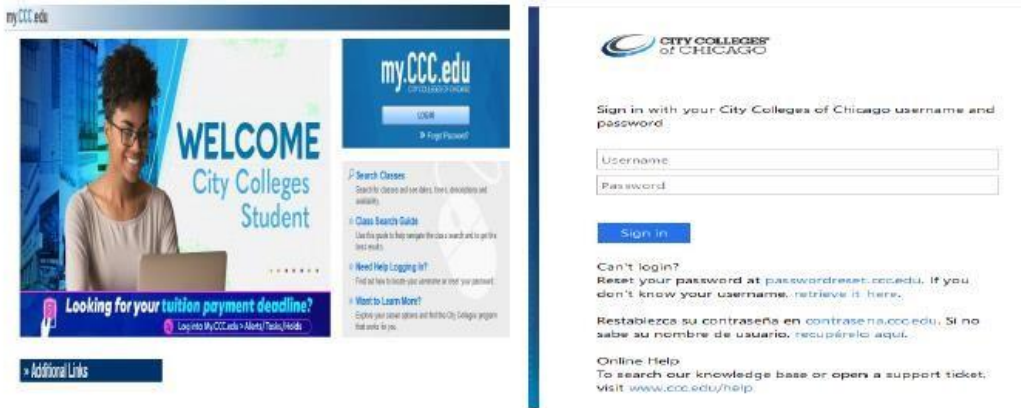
myCCC.edu

WELCOME
City Colleges
Student

Looking for your tuition payment deadline?
Log into MyCCC.edu > Alerts/Tasks/Holds

my.CCC.edu
CITY COLLEGES OF CHICAGO

LOGIN
> Forgot Password?

Search Classes
Search for classes and see dates, times, descriptions and availability.

Class Search Guide
Use this guide to help navigate the class search and to get the best results.

Need Help Logging In?
Find out how to locate your username or reset your password.

Want to Learn More?
Explore your career options and find the City Colleges program that works for you.

» Additional Links

CITY COLLEGES of CHICAGO

Sign in with your City Colleges of Chicago username and password

Username
Password

Sign in

Can't login?
Reset your password at passwordreset.ccc.edu. If you don't know your username, retrieve it here.

Restablezca su contraseña en contrasena.ccc.edu. Si no sabe su nombre de usuario, recupérelo aquí.

Online Help
To search our knowledge base or open a support ticket, visit www.ccc.edu/help.